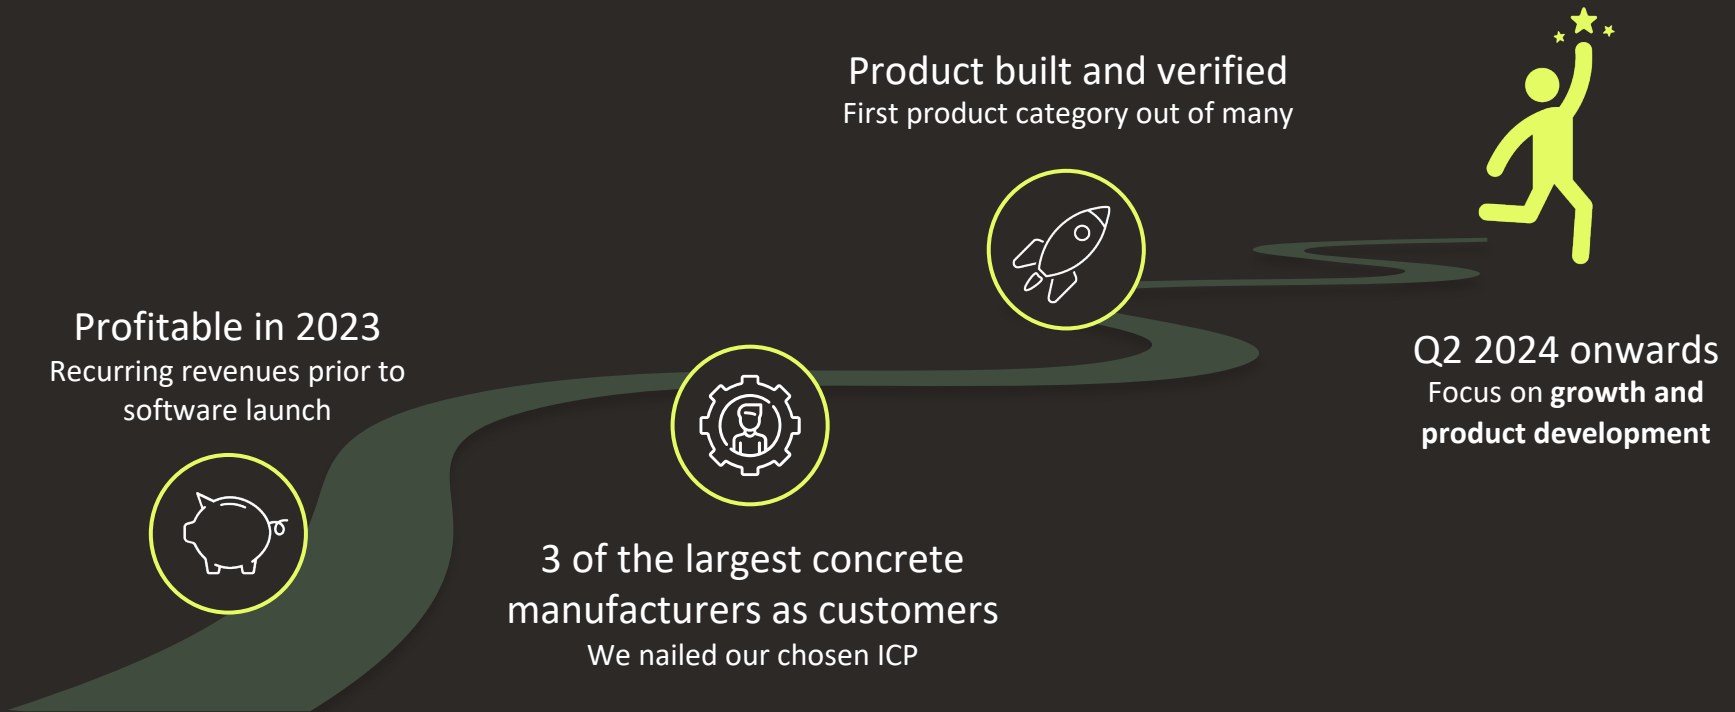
Product built and verified
First product category out of many

Profitable in 2023
Recurring revenues prior to software launch

3 of the largest concrete manufacturers as customers
We nailed our chosen ICP

Q2 2024 onwards
Focus on growth and product development